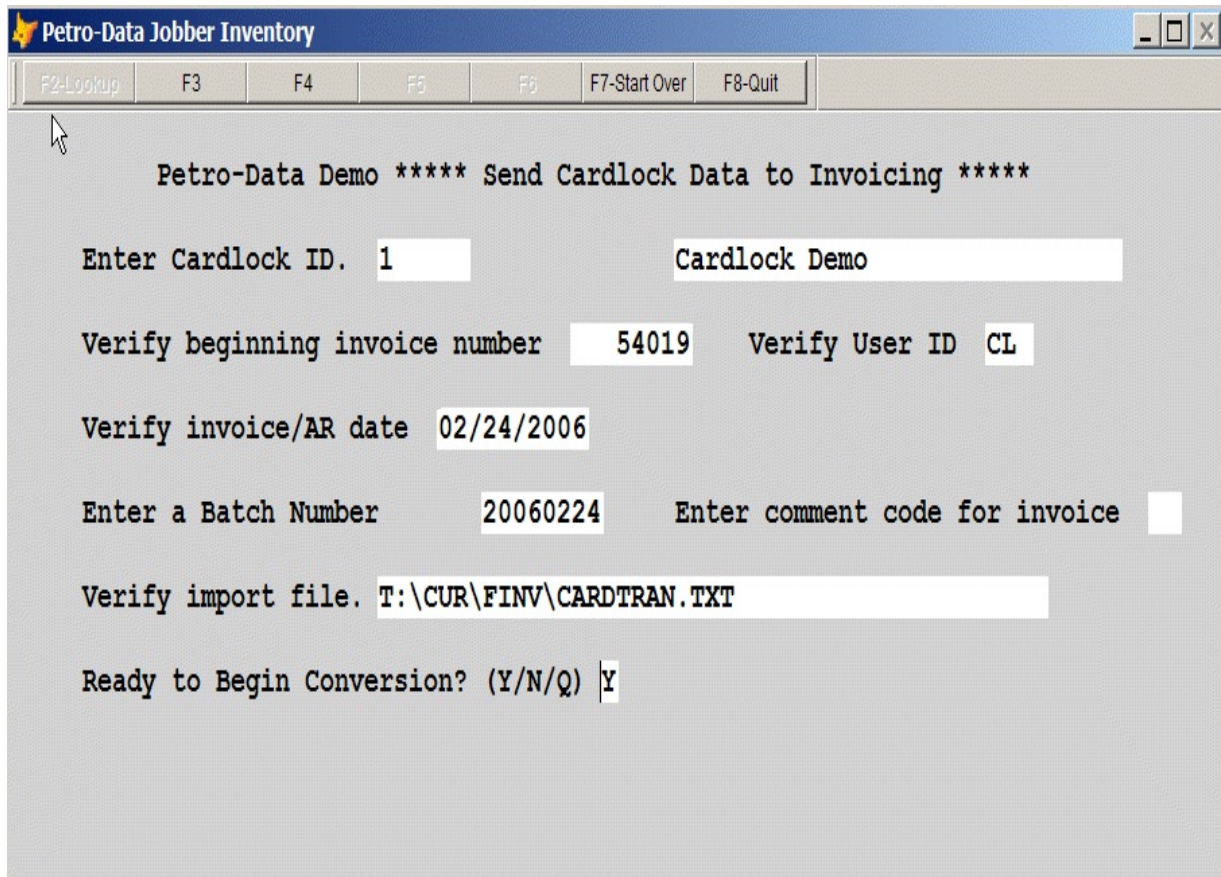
Petro-Data Jobber Inventory

F2-Lookup F3 F4 F5 F6 F7-Start Over F8-Quit

Petro-Data Demo ***** Send Cardlock Data to Invoicing *****

Enter Cardlock ID. 1 Cardlock Demo

Verify beginning invoice number 54019 Verify User ID CL

Verify invoice/AR date 02/24/2006

Enter a Batch Number 20060224 Enter comment code for invoice

Verify import file. T:\CUR\FINV\CARDTRAN.TXT

Ready to Begin Conversion? (Y/N/Q) Y